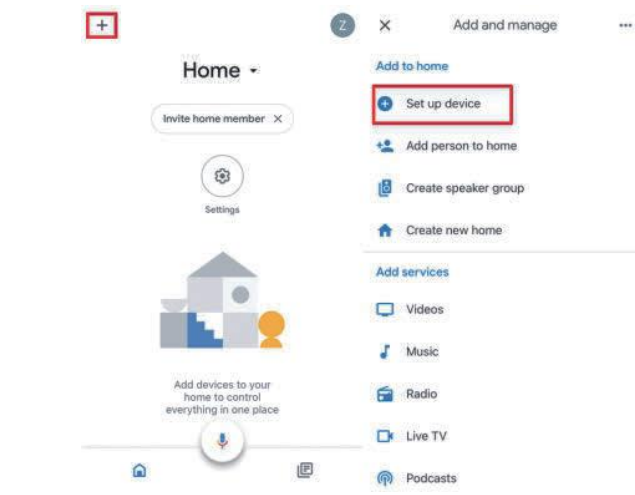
+

Z

Home

Invite home member ×

Settings

Add devices to your home to control everything in one place

× Add and manage ...

Add to home

Set up device

Add person to home

Create speaker group

Create new home

Add services

Videos

Music

Radio

Live TV

Podcasts